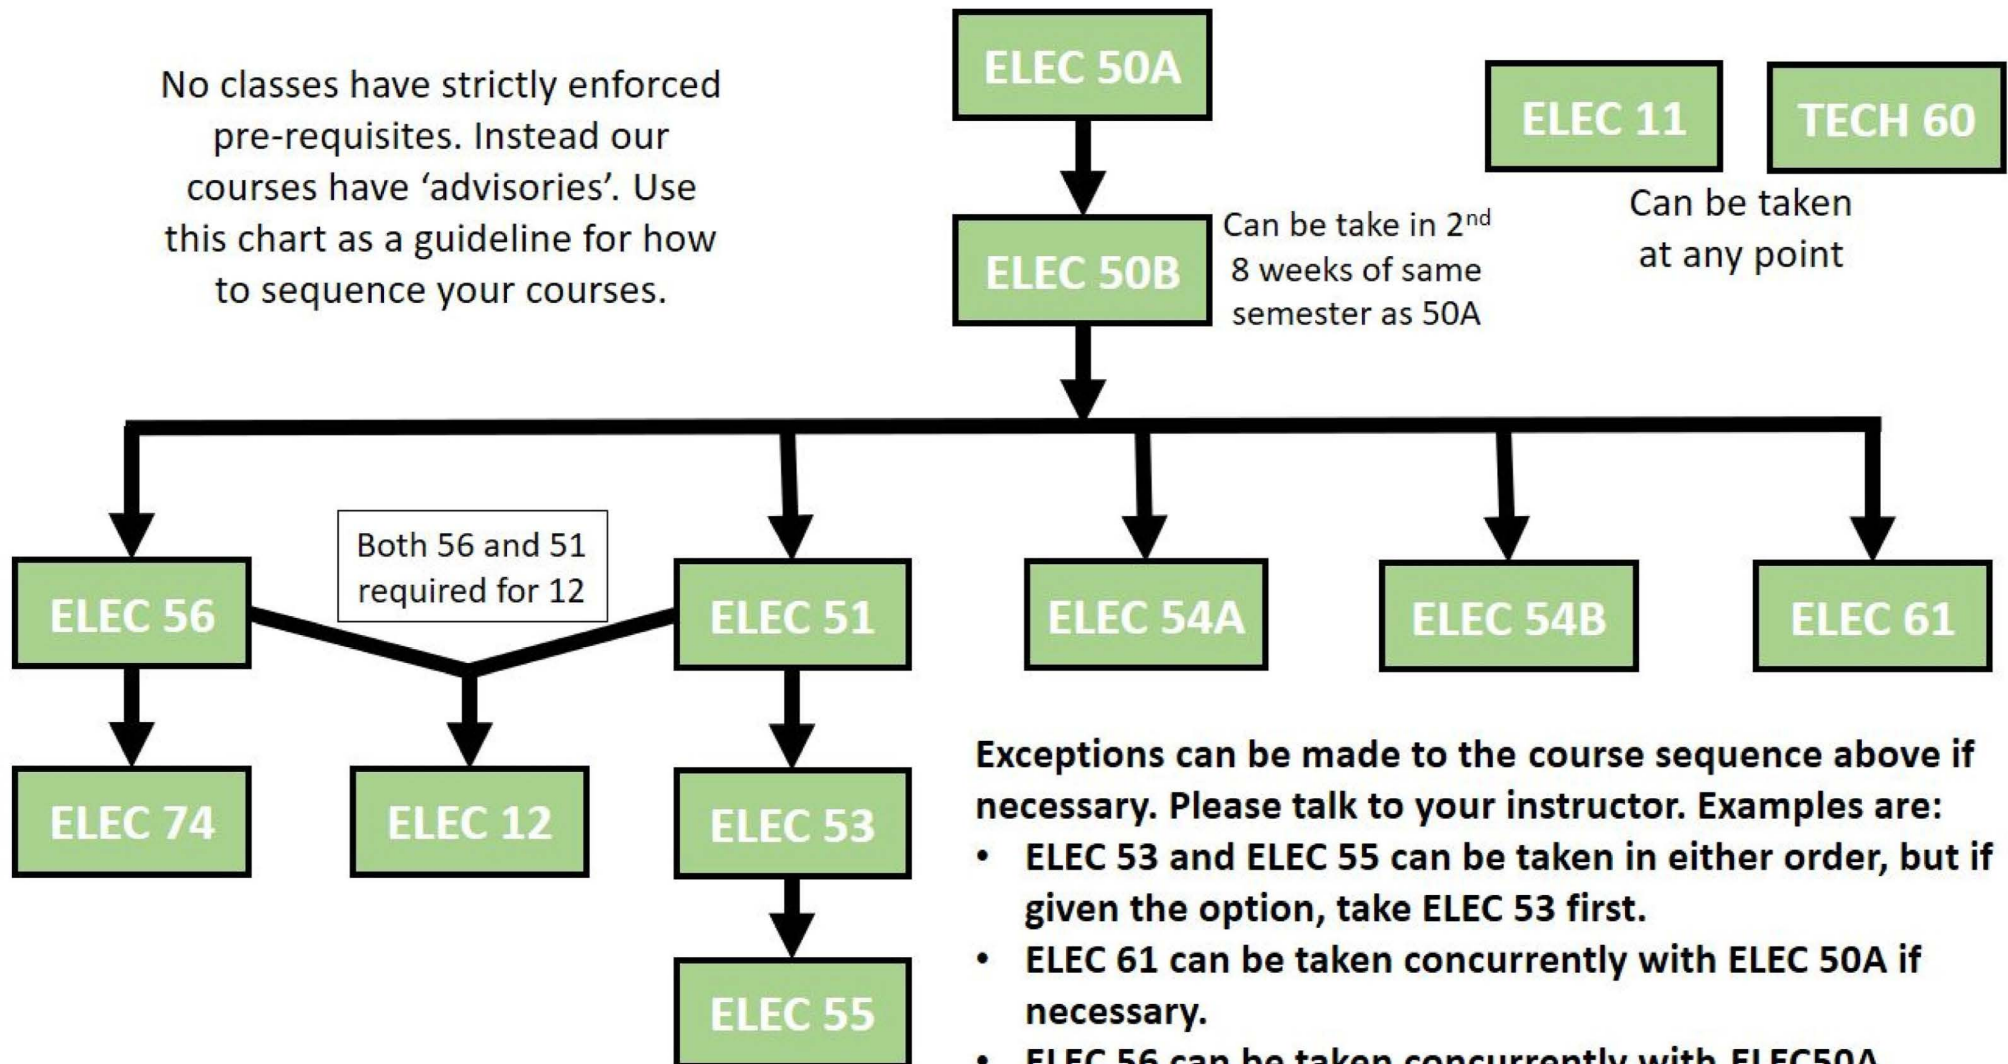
No classes have strictly enforced pre-requisites. Instead our courses have 'advisories'. Use this chart as a guideline for how to sequence your courses.

ELEC 50A

ELEC 11

TECH 60

Can be taken at any point

ELEC 50B

Can be take in 2$^{nd}$ 8 weeks of same semester as 50A

Both 56 and 51 required for 12

ELEC 56

ELEC 51

ELEC 54A

ELEC 54B

ELEC 61

ELEC 74

ELEC 12

ELEC 53

ELEC 55

Exceptions can be made to the course sequence above if necessary. Please talk to your instructor. Examples are:
• ELEC 53 and ELEC 55 can be taken in either order, but if given the option, take ELEC 53 first.
• ELEC 61 can be taken concurrently with ELEC 50A if necessary.
• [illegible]